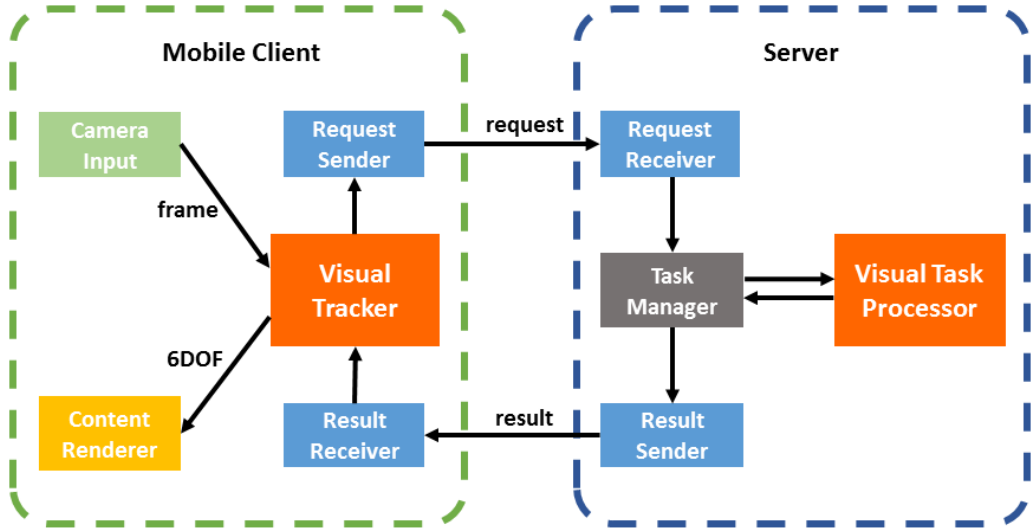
Mobile Client

Server

Camera Input

Request Sender

request

Request Receiver

frame

Visual Tracker

Task Manager

Visual Task Processor

6DOF

Content Renderer

Result Receiver

result

Result Sender